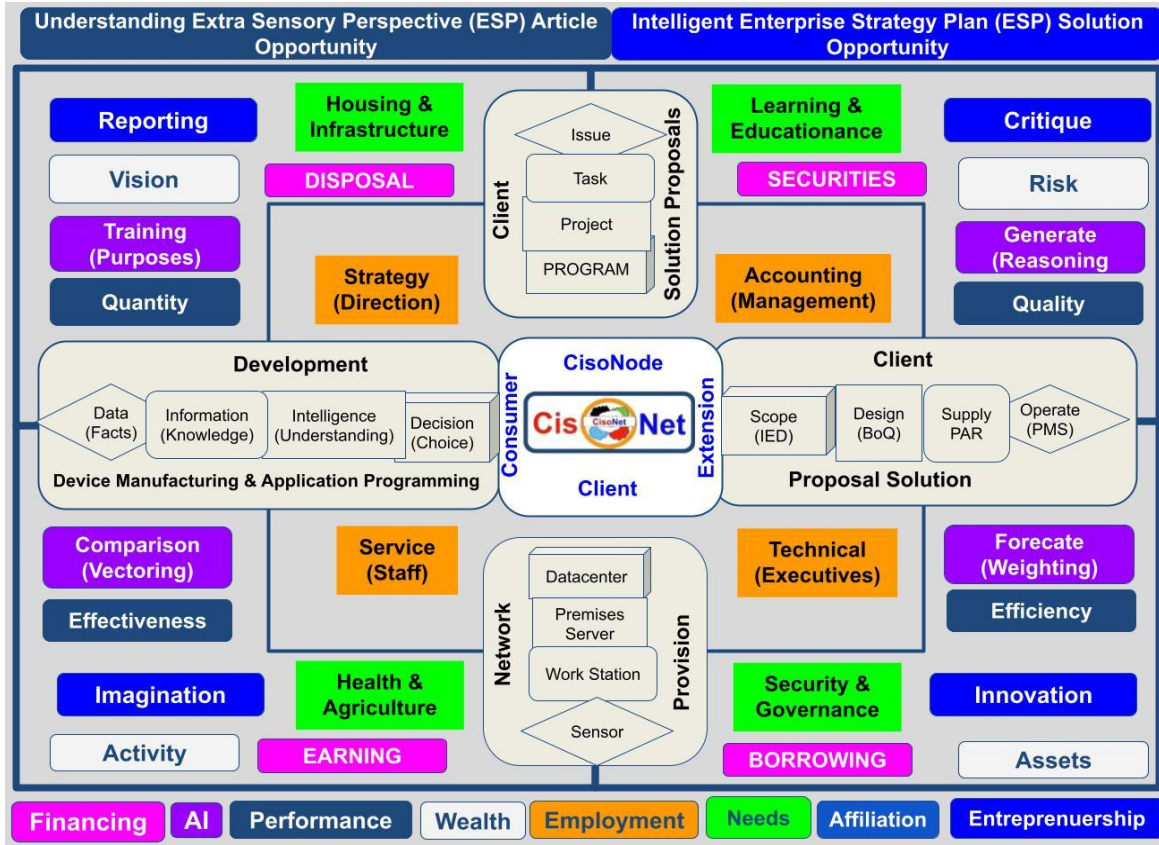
Understanding Extra Sensory Perspective (ESP) Article Opportunity

Intelligent Enterprise Strategy Plan (ESP) Solution Opportunity

Reporting

Vision

Training (Purposes)

Quantity

Housing & Infrastructure

DISPOSAL

Client

Issue

Task

Project

PROGRAM

Solution Proposals

Learning & Educationance

SECURITIES

Critique

Risk

Generate (Reasoning)

Quality

Strategy (Direction)

Accounting (Management)

Development

Data (Facts)

Information (Knowledge)

Intelligence (Understanding)

Decision (Choice)

Device Manufacturing & Application Programming

CisoNode

Consumer

Cis CisoNet Net

Extension

Client

Client

Scope (IED)

Design (BoQ)

Supply PAR

Operate (PMS)

Proposal Solution

Comparison (Vectoring)

Effectiveness

Service (Staff)

Network

Datacenter

Premises Server

Work Station

Sensor

Provision

Technical (Executives)

Forecate (Weighting)

Efficiency

Imagination

Activity

Health & Agriculture

EARNING

Security & Governance

BORROWING

Innovation

Assets

Financing

AI

Performance

Wealth

Employment

Needs

Affiliation

Entreprenuership